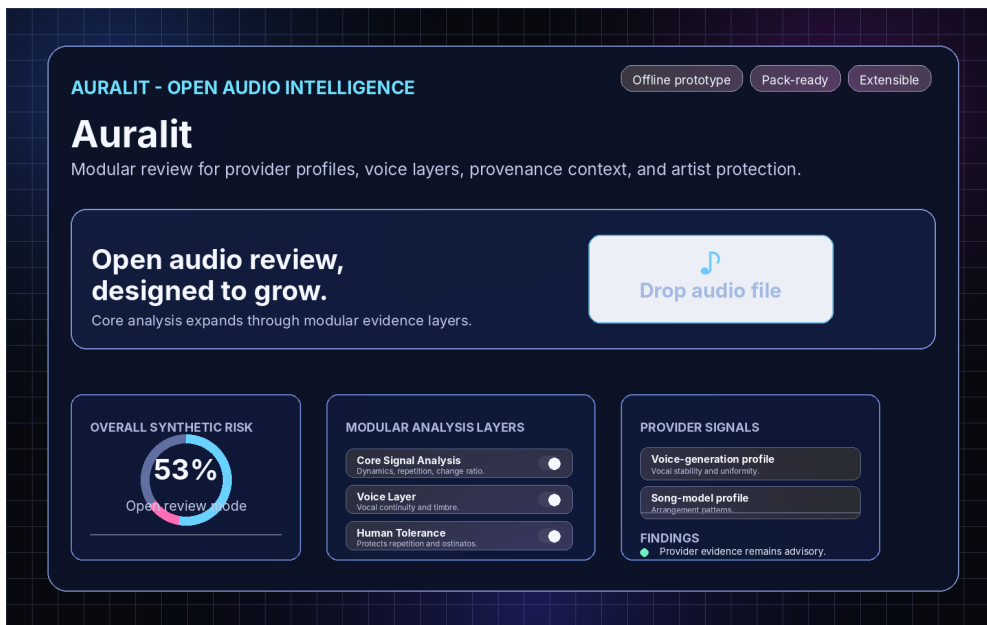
AURALIT - OPEN AUDIO INTELLIGENCE

Offline prototype
Pack-ready
Extensible

Auralit

Modular review for provider profiles, voice layers, provenance context, and artist protection.

Open audio review, designed to grow.

Core analysis expands through modular evidence layers.

♪
Drop audio file

OVERALL SYNTHETIC RISK

53%

Open review mode

MODULAR ANALYSIS LAYERS

Core Signal Analysis
Dynamics, repetition, change ratio.

Voice Layer
Vocal continuity and timbre.

Human Tolerance
Protects repetition and ostinatos.

PROVIDER SIGNALS

Voice-generation profile
Vocal stability and uniformity.

Song-model profile
Arrangement patterns.

FINDINGS

Provider evidence remains advisory.